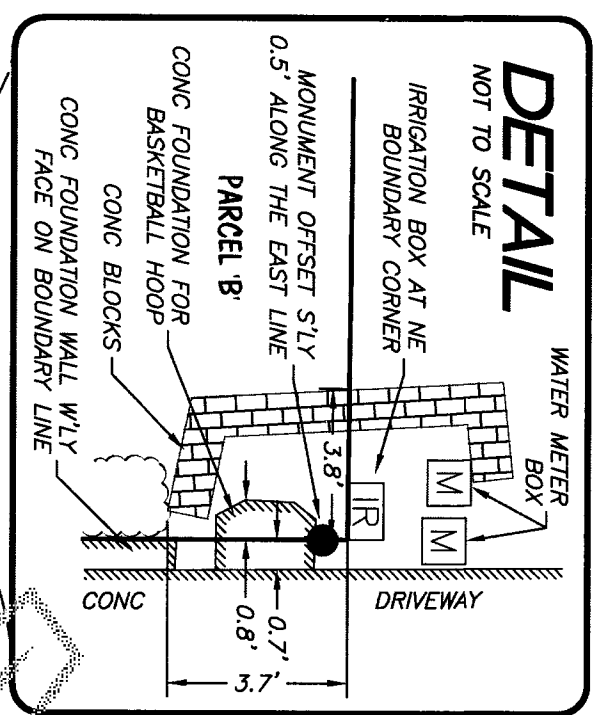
DETAIL
NOT TO SCALE

IRRIGATION BOX AT NE BOUNDARY CORNER

MONUMENT OFFSET S'LY 0.5' ALONG THE EAST LINE

PARCEL 'B'

CONC FOUNDATION FOR BASKETBALL HOOP

CONC BLOCKS

CONC FOUNDATION WALL W'LY FACE ON BOUNDARY LINE

WATER METER BOX

M

M

IR

3.8'

CONC

DRIVEWAY

0.7'

0.8'

3.7'